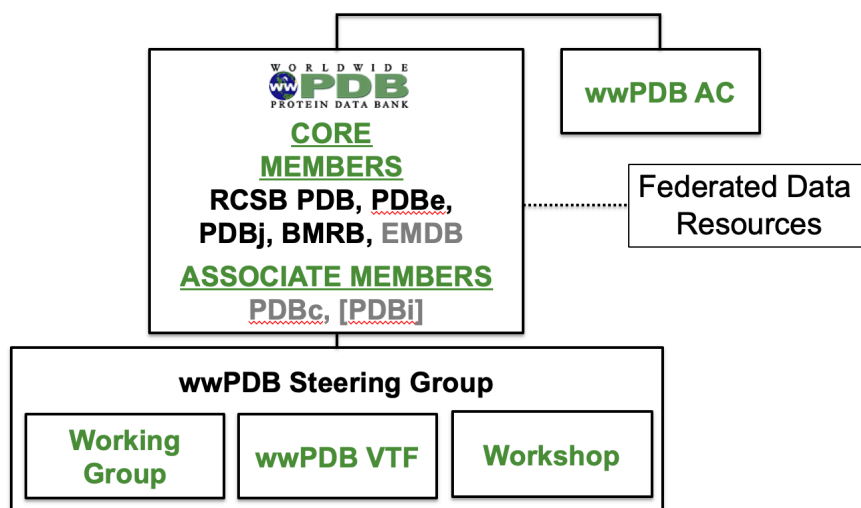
WORLDWIDE
ww PDB
PROTEIN DATA BANK

CORE MEMBERS
RCSB PDB, PDBe, PDBj, BMRB, EMDB

ASSOCIATE MEMBERS
PDBc, [PDBi]

wwPDB AC

Federated Data Resources

wwPDB Steering Group

Working Group

wwPDB VTF

Workshop